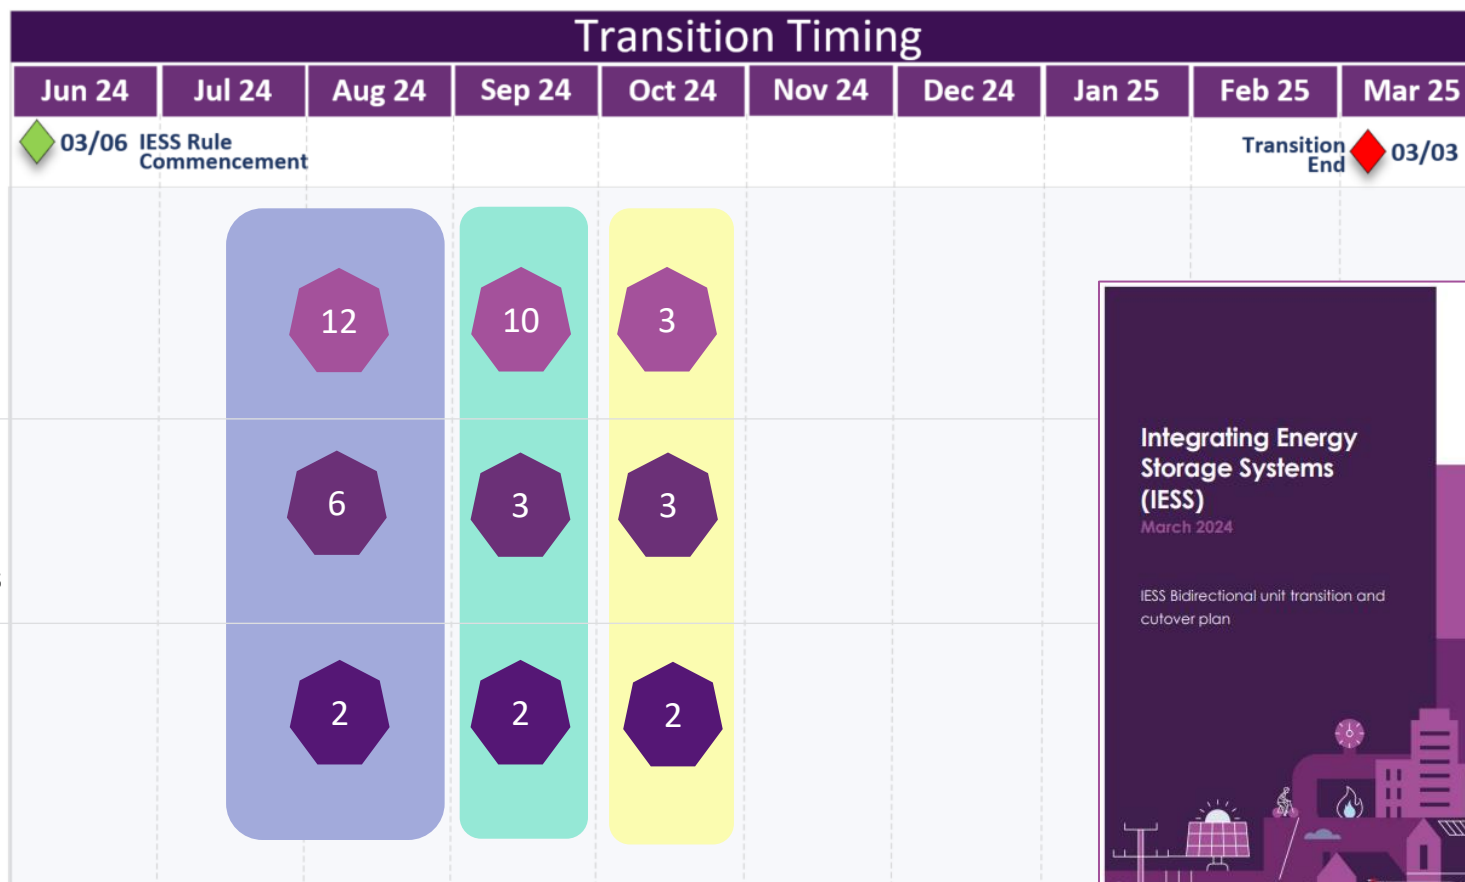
Transition Timing

| Jun 24 | Jul 24 | Aug 24 | Sep 24 | Oct 24 | Nov 24 | Dec 24 | Jan 25 | Feb 25 | Mar 25 |
|---|---|---|---|---|---|---|---|---|---|

03/06 IESS Rule Commencement

Transition End 03/03

12
10
3
6
3
3
2
2
2

Integrating Energy Storage Systems (IESS)
March 2024

IESS Bidirectional unit transition and cutover plan